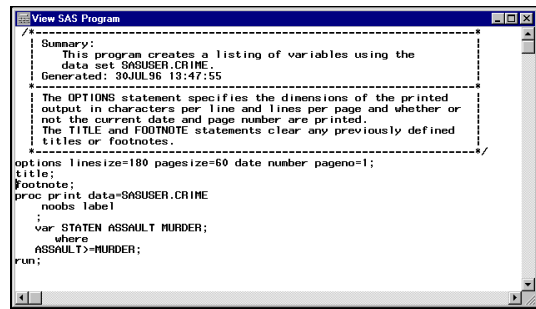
View SAS Program

/*-------------------------------------------------------------*
 | Summary:
 |    This program creates a listing of variables using the
 |    data set SASUSER.CRIME.
 | Generated: 30JUL96 13:47:55
 *-------------------------------------------------------------*
 | The OPTIONS statement specifies the dimensions of the printed
 | output in characters per line and lines per page and whether or
 | not the current date and page number are printed.
 | The TITLE and FOOTNOTE statements clear any previously defined
 | titles or footnotes.
 *-------------------------------------------------------------*/
options linesize=180 pagesize=60 date number pageno=1;
title;
footnote;
proc print data=SASUSER.CRIME
   noobs label
  ;
  var STATEN ASSAULT MURDER;
     where
  ASSAULT>=MURDER;
run;